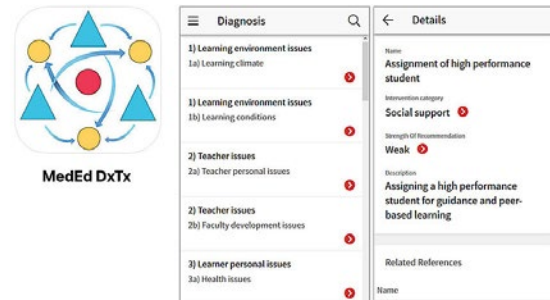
MedEd DxTx

Diagnosis

1) Learning environment issues
1a) Learning climate

1) Learning environment issues
1b) Learning conditions

2) Teacher issues
2a) Teacher personal issues

2) Teacher issues
2b) Faculty development issues

3) Learner personal issues
3a) Health issues

Details

Name
Assignment of high performance student

Intervention category
Social support

Strength Of Recommendation
Weak

Description
Assigning a high performance student for guidance and peer-based learning

Related References

Name